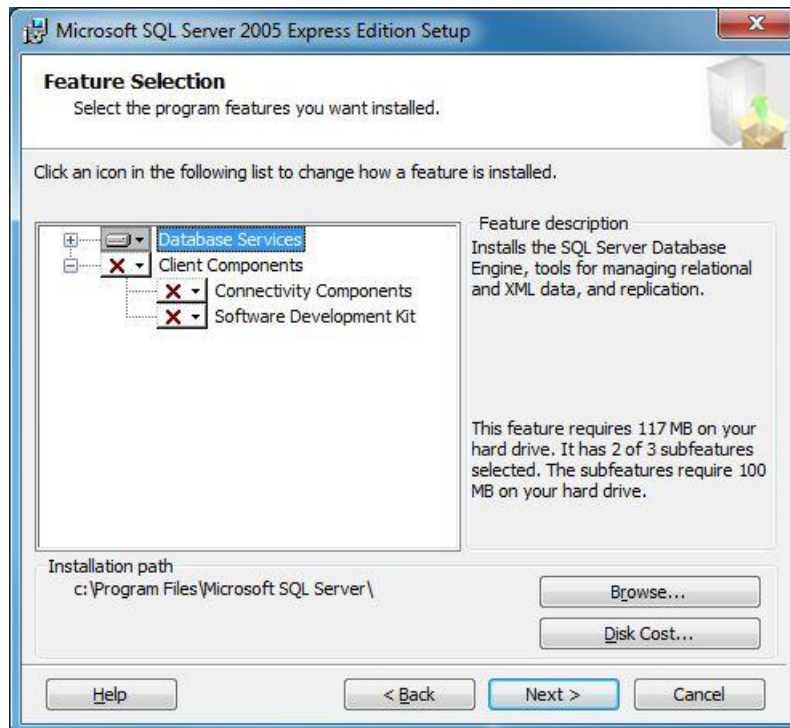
Microsoft SQL Server 2005 Express Edition Setup

Feature Selection
Select the program features you want installed.

Click an icon in the following list to change how a feature is installed.

Database Services
Client Components
Connectivity Components
Software Development Kit

Feature description
Installs the SQL Server Database Engine, tools for managing relational and XML data, and replication.

This feature requires 117 MB on your hard drive. It has 2 of 3 subfeatures selected. The subfeatures require 100 MB on your hard drive.

Installation path
c:\Program Files\Microsoft SQL Server\

Browse...
Disk Cost...

Help
< Back
Next >
Cancel